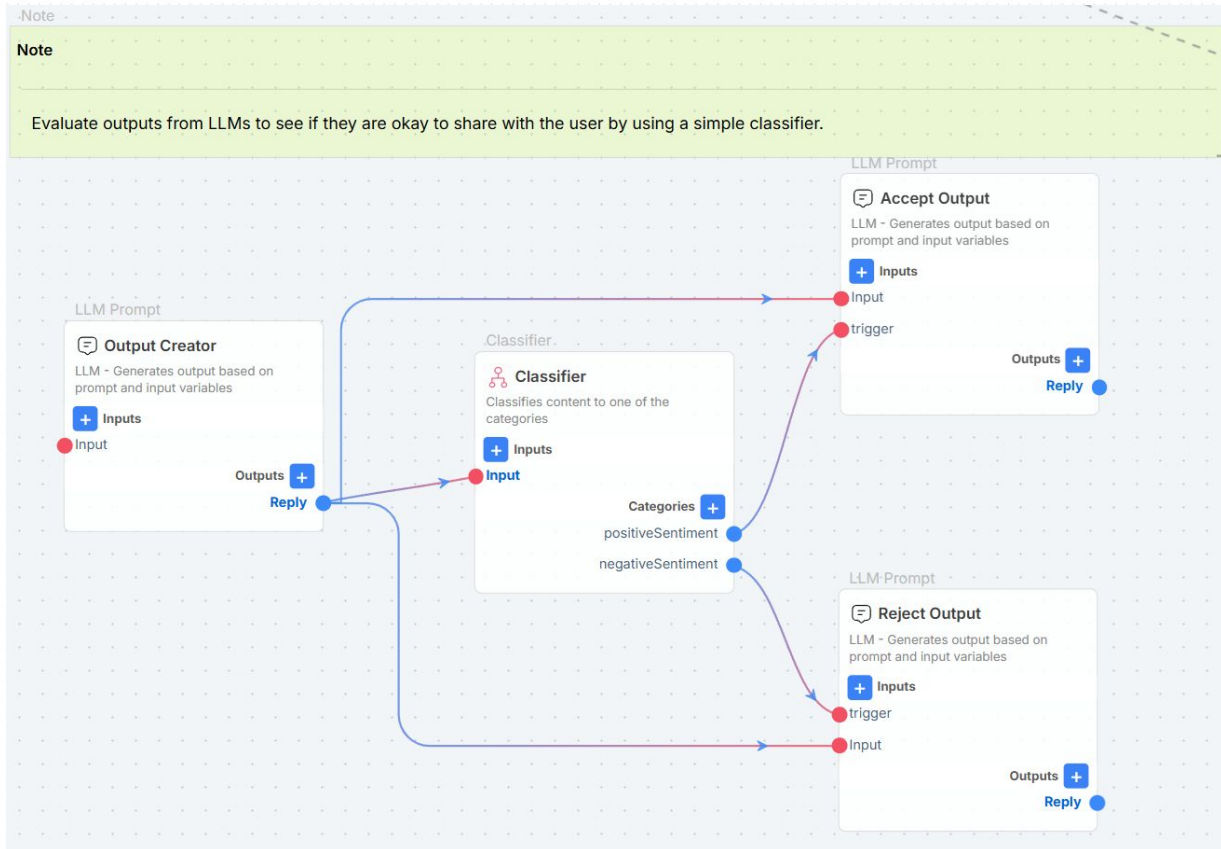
Note

Note

Evaluate outputs from LLMs to see if they are okay to share with the user by using a simple classifier.

LLM Prompt

Output Creator

LLM - Generates output based on prompt and input variables

+ Inputs

Input

Outputs +

Reply

Classifier

Classifier

Classifies content to one of the categories

+ Inputs

Input

Categories +

positiveSentiment

negativeSentiment

LLM Prompt

Accept Output

LLM - Generates output based on prompt and input variables

+ Inputs

Input

trigger

Outputs +

Reply

LLM Prompt

Reject Output

LLM - Generates output based on prompt and input variables

+ Inputs

trigger

Input

Outputs +

Reply